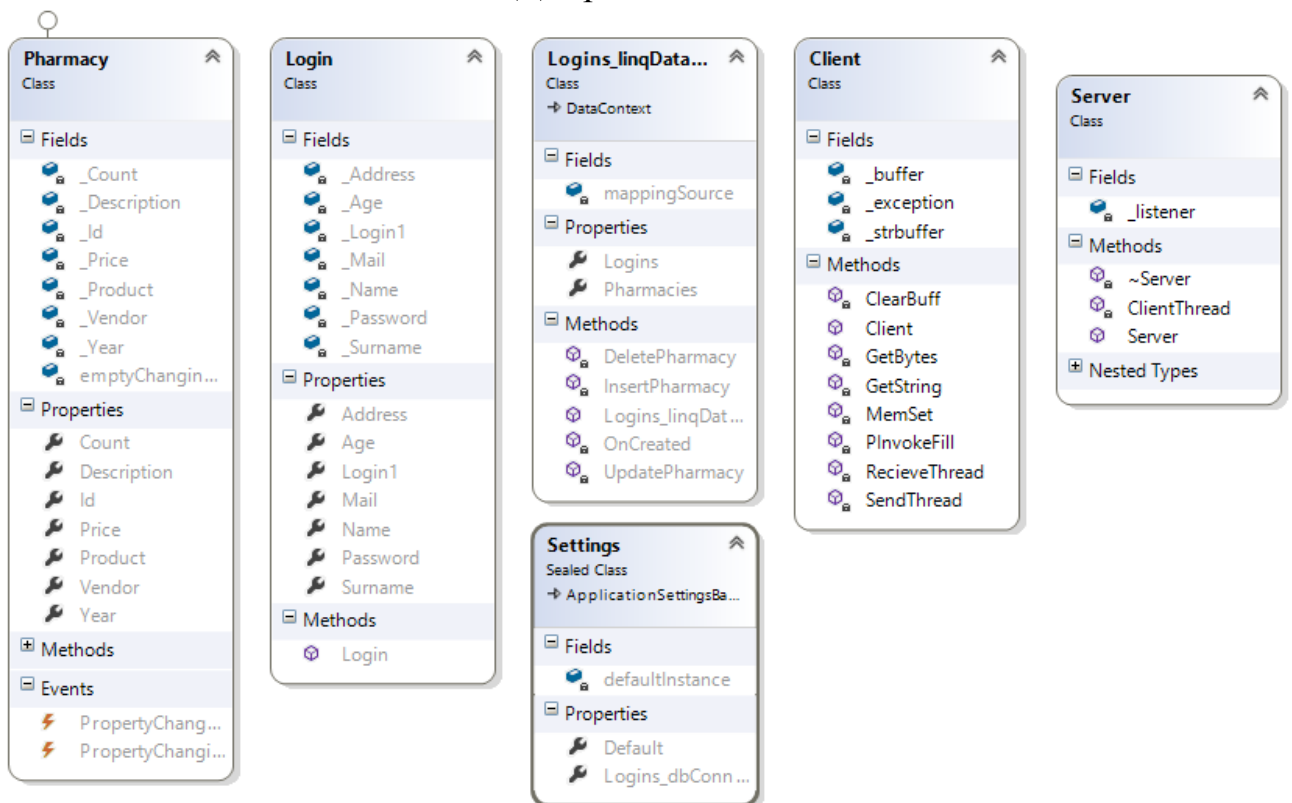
Pharmacy
Class

Fields
_Count
_Description
_Id
_Price
_Product
_Vendor
_Year
emptyChangin...

Properties
Count
Description
Id
Price
Product
Vendor
Year

Methods

Events
PropertyChang...
PropertyChangi...

Login
Class

Fields
_Address
_Age
_Login1
_Mail
_Name
_Password
_Surname

Properties
Address
Age
Login1
Mail
Name
Password
Surname

Methods
Login

Logins_linqData...
Class
→ DataContext

Fields
mappingSource

Properties
Logins
Pharmacies

Methods
DeletePharmacy
InsertPharmacy
Logins_linqDat...
OnCreated
UpdatePharmacy

Settings
Sealed Class
→ ApplicationSettingsBa...

Fields
defaultInstance

Properties
Default
Logins_dbConn...

Client
Class

Fields
_buffer
_exception
_strbuffer

Methods
ClearBuff
Client
GetBytes
GetString
MemSet
PInvokeFill
RecieveThread
SendThread

Server
Class

Fields
_listener

Methods
~Server
ClientThread
Server

Nested Types